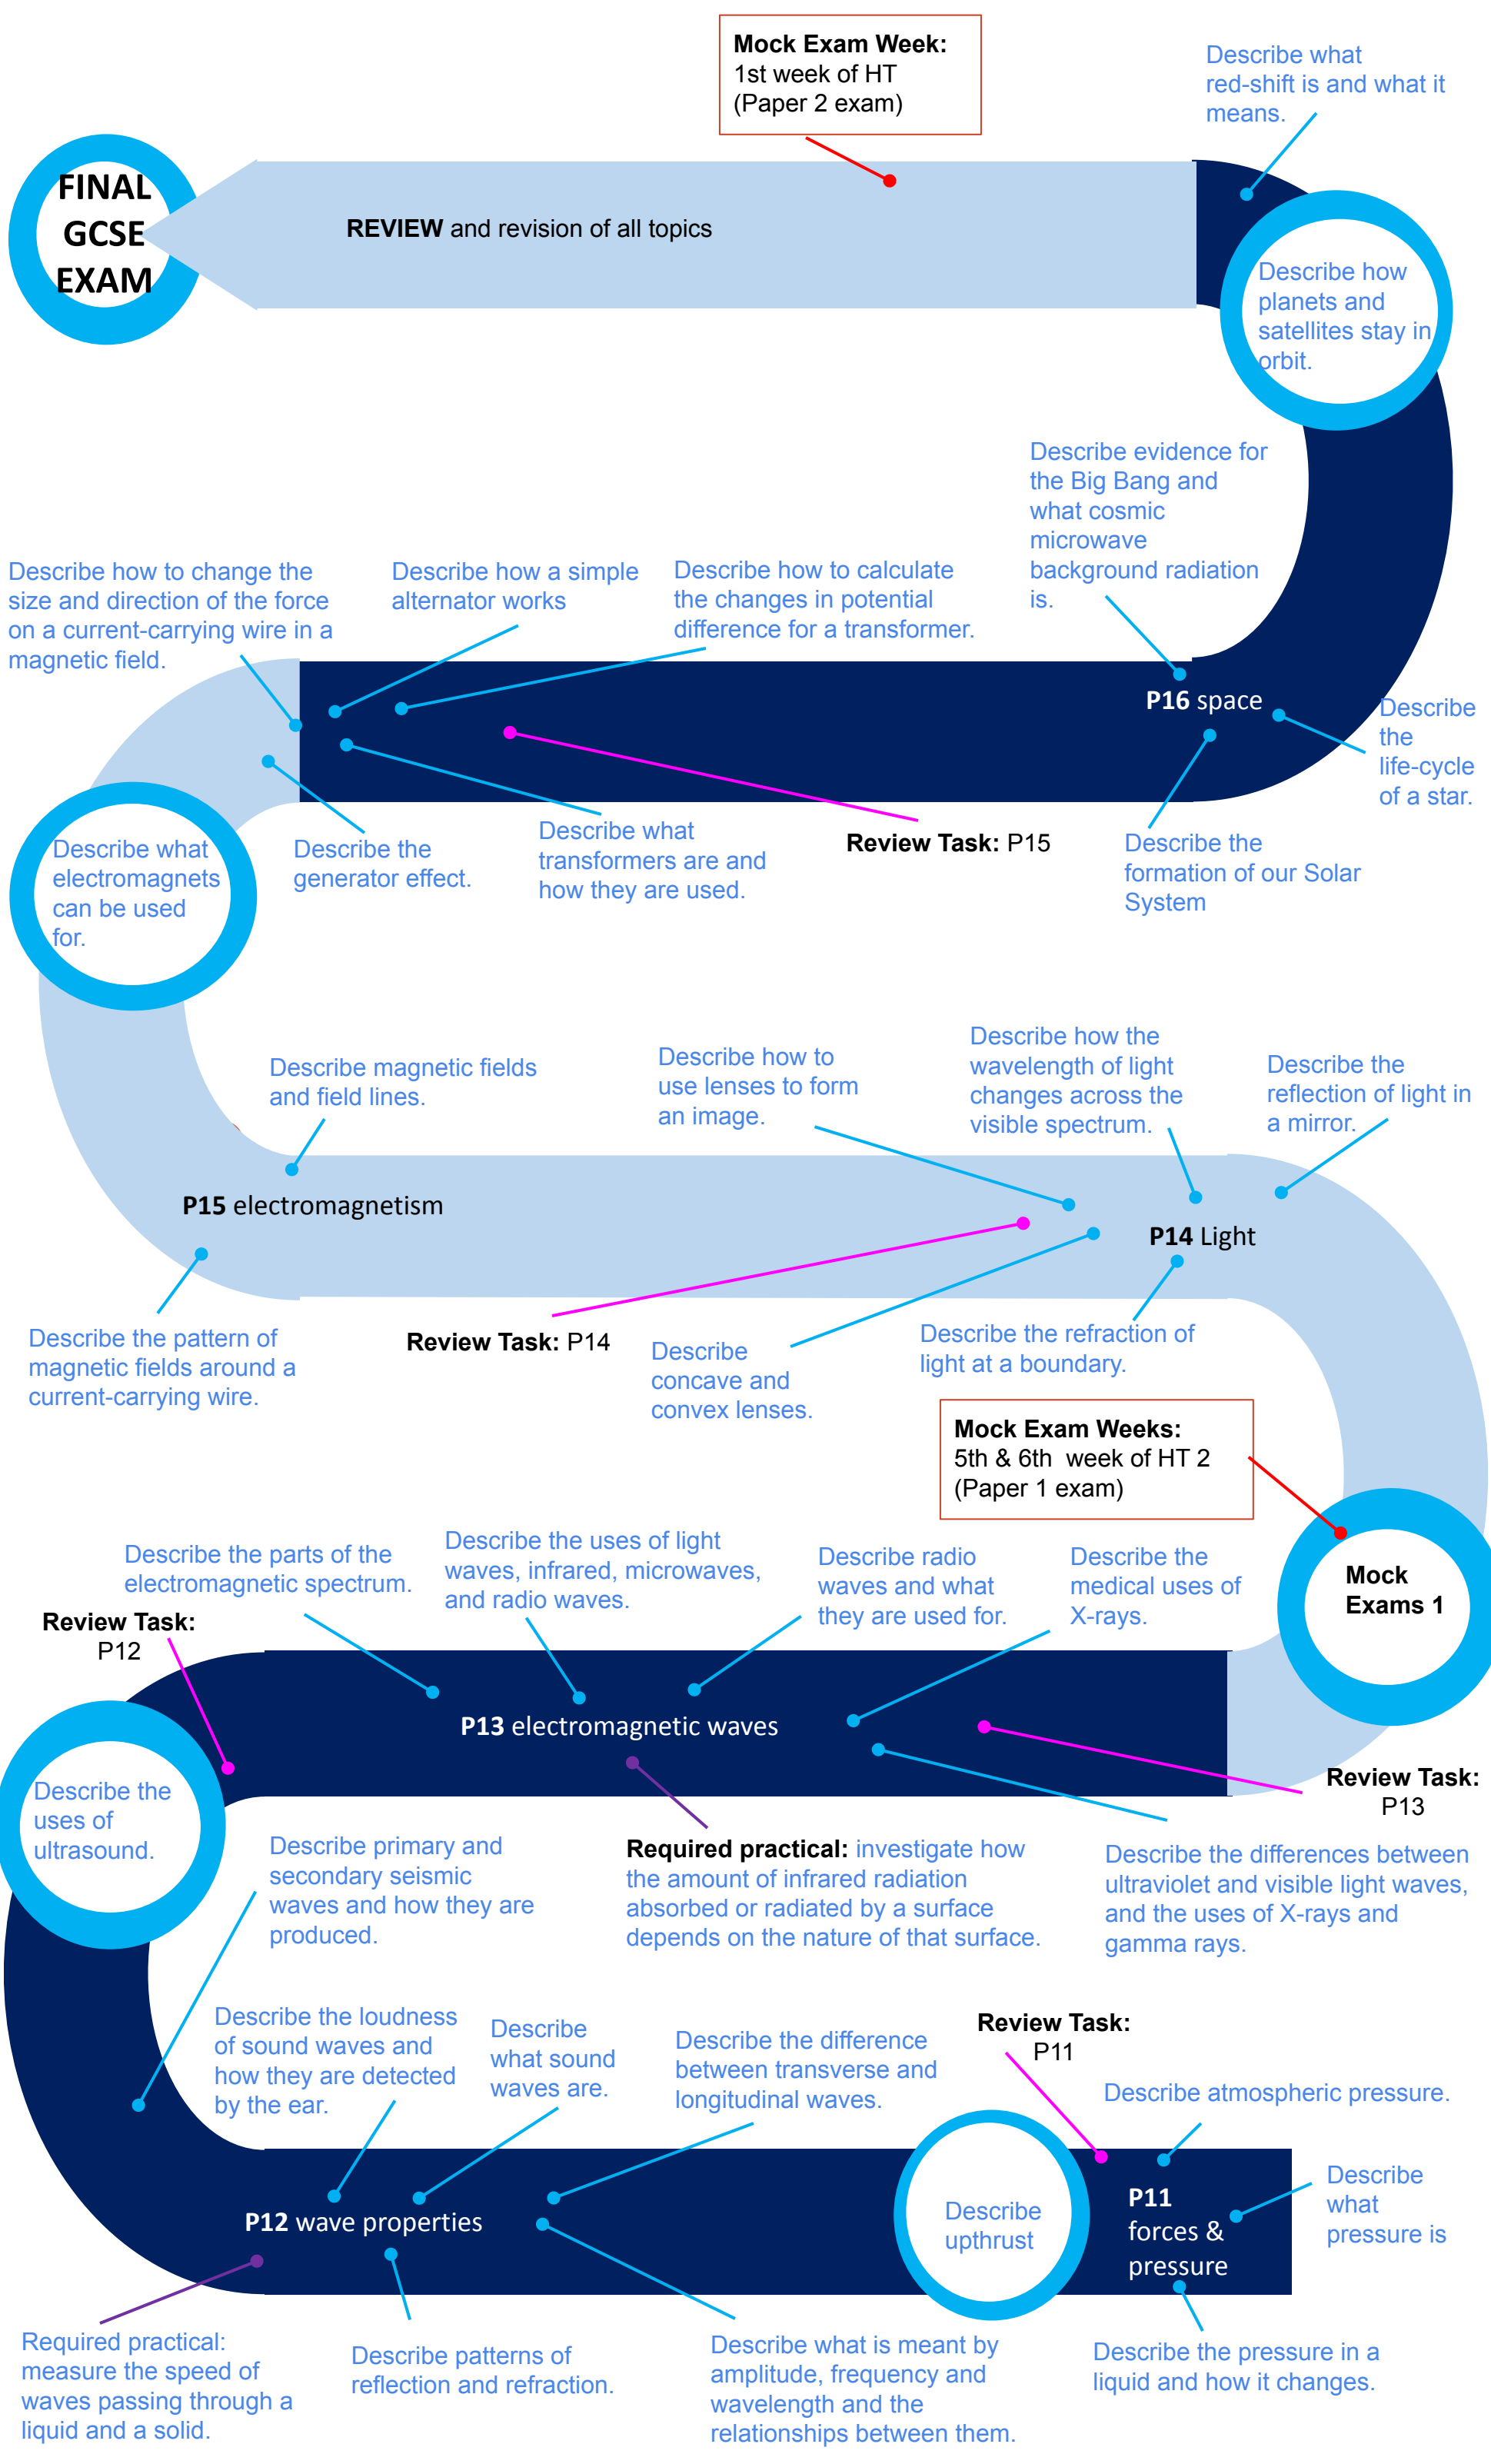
Mock Exam Week:
1st week of HT
(Paper 2 exam)

Describe what red-shift is and what it means.

FINAL GCSE EXAM

REVIEW and revision of all topics

Describe how planets and satellites stay in orbit.

Describe evidence for the Big Bang and what cosmic microwave background radiation is.

Describe how to change the size and direction of the force on a current-carrying wire in a magnetic field.

Describe how a simple alternator works

Describe how to calculate the changes in potential difference for a transformer.

P16 space

Describe the life-cycle of a star.

Describe what electromagnets can be used for.

Describe the generator effect.

Describe what transformers are and how they are used.

Review Task: P15

Describe the formation of our Solar System

Describe magnetic fields and field lines.

Describe how to use lenses to form an image.

Describe how the wavelength of light changes across the visible spectrum.

Describe the reflection of light in a mirror.

P15 electromagnetism

P14 Light

Describe the pattern of magnetic fields around a current-carrying wire.

Review Task: P14

Describe concave and convex lenses.

Describe the refraction of light at a boundary.

Mock Exam Weeks:
5th & 6th week of HT 2
(Paper 1 exam)

Describe the parts of the electromagnetic spectrum.

Describe the uses of light waves, infrared, microwaves, and radio waves.

Describe radio waves and what they are used for.

Describe the medical uses of X-rays.

Mock Exams 1

Review Task: P12

P13 electromagnetic waves

Describe the uses of ultrasound.

Review Task: P13

Describe primary and secondary seismic waves and how they are produced.

Required practical: investigate how the amount of infrared radiation absorbed or radiated by a surface depends on the nature of that surface.

Describe the differences between ultraviolet and visible light waves, and the uses of X-rays and gamma rays.

Describe the loudness of sound waves and how they are detected by the ear.

Describe what sound waves are.

Describe the difference between transverse and longitudinal waves.

Review Task: P11

Describe atmospheric pressure.

Describe upthrust

P11 forces & pressure

Describe what pressure is

P12 wave properties

Required practical: measure the speed of waves passing through a liquid and a solid.

Describe patterns of reflection and refraction.

Describe what is meant by amplitude, frequency and wavelength and the relationships between them.

Describe the pressure in a liquid and how it changes.